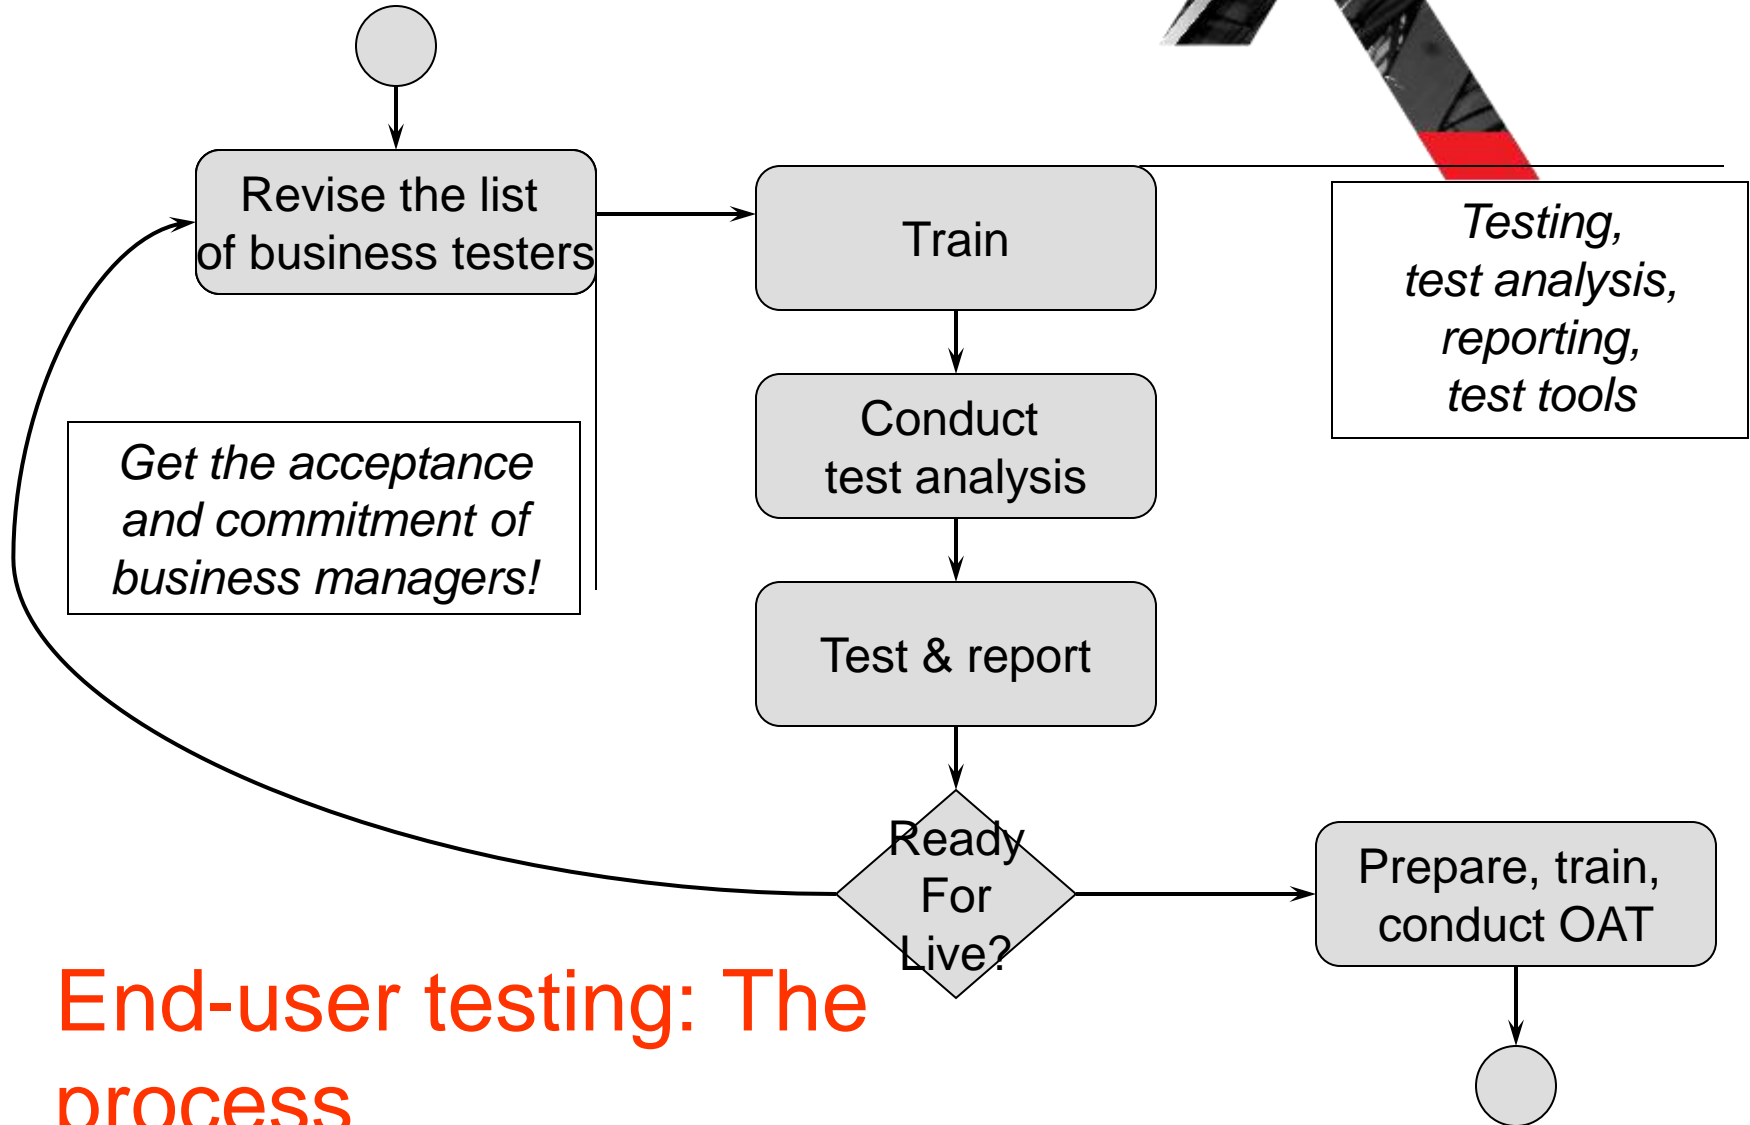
Revise the list of business testers

Train

Testing, test analysis, reporting, test tools

Get the acceptance and commitment of business managers!

Conduct test analysis

Test & report

Ready For Live?

Prepare, train, conduct OAT

End-user testing: The process